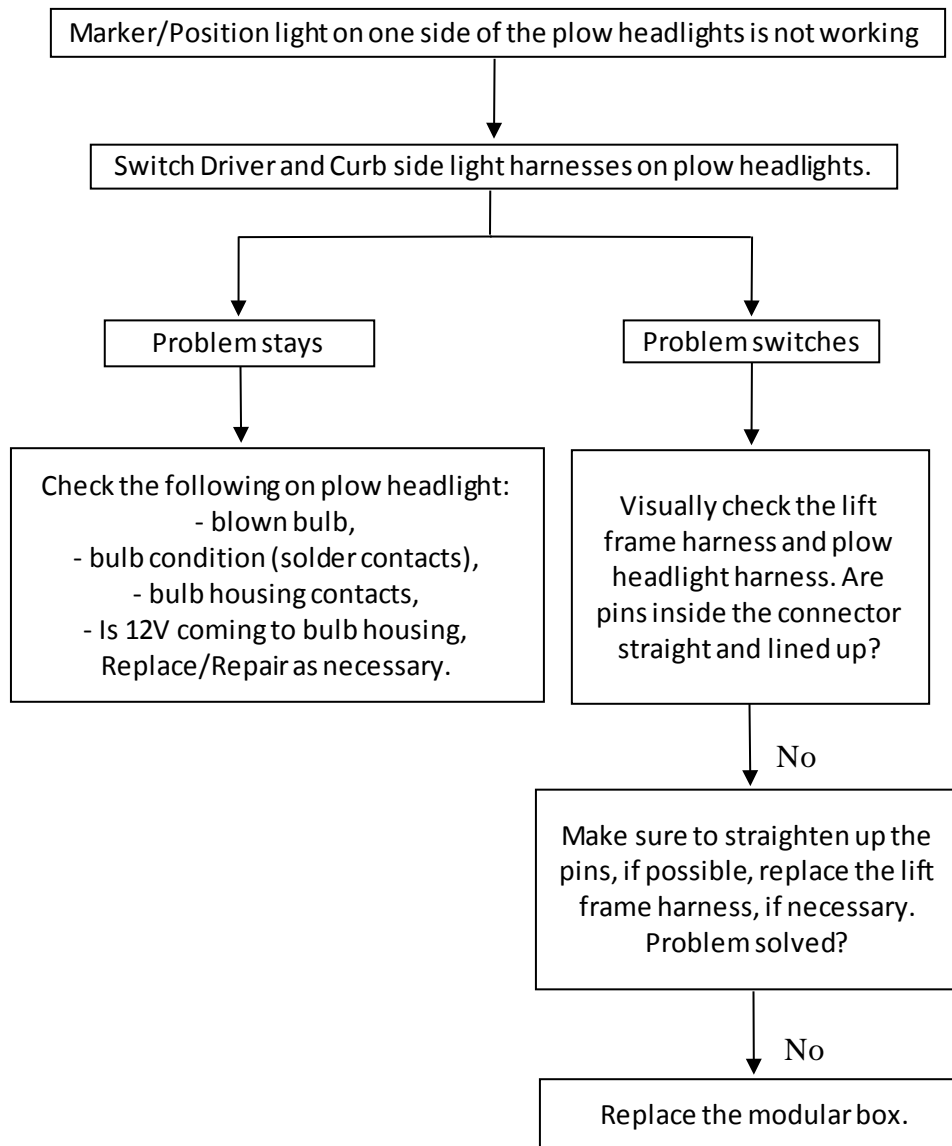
Marker/Position light on one side of the plow headlights is not working

Switch Driver and Curb side light harnesses on plow headlights.

Problem stays

Problem switches

Check the following on plow headlight:
- blown bulb,
- bulb condition (solder contacts),
- bulb housing contacts,
- Is 12V coming to bulb housing,
Replace/Repair as necessary.

Visually check the lift frame harness and plow headlight harness. Are pins inside the connector straight and lined up?

No

Make sure to straighten up the pins, if possible, replace the lift frame harness, if necessary. Problem solved?

No

Replace the modular box.